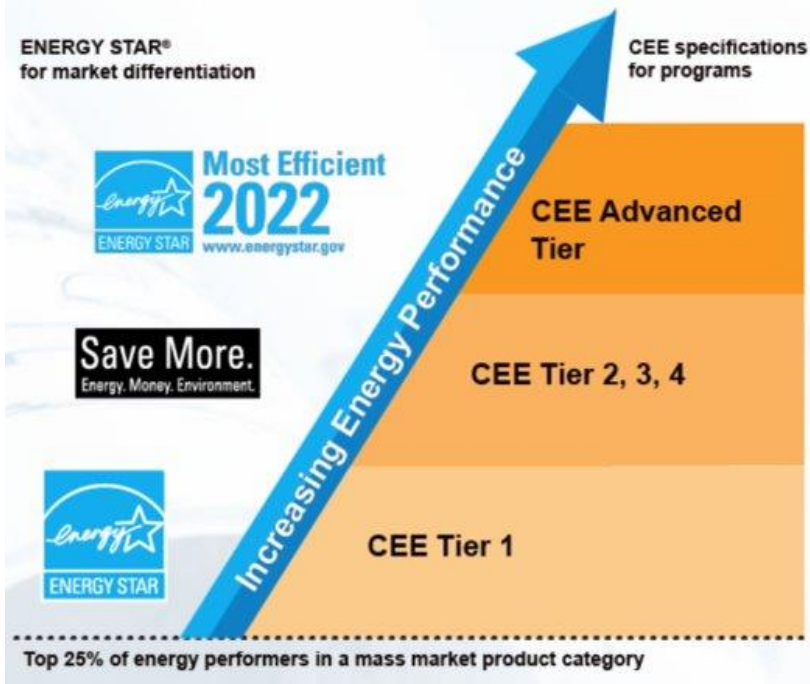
ENERGY STAR®
for market differentiation

CEE specifications
for programs

energy
ENERGY STAR
Most Efficient
2022
www.energystar.gov

Increasing Energy Performance

CEE Advanced Tier

Save More.
Energy. Money. Environment.

CEE Tier 2, 3, 4

energy
ENERGY STAR

CEE Tier 1

Top 25% of energy performers in a mass market product category